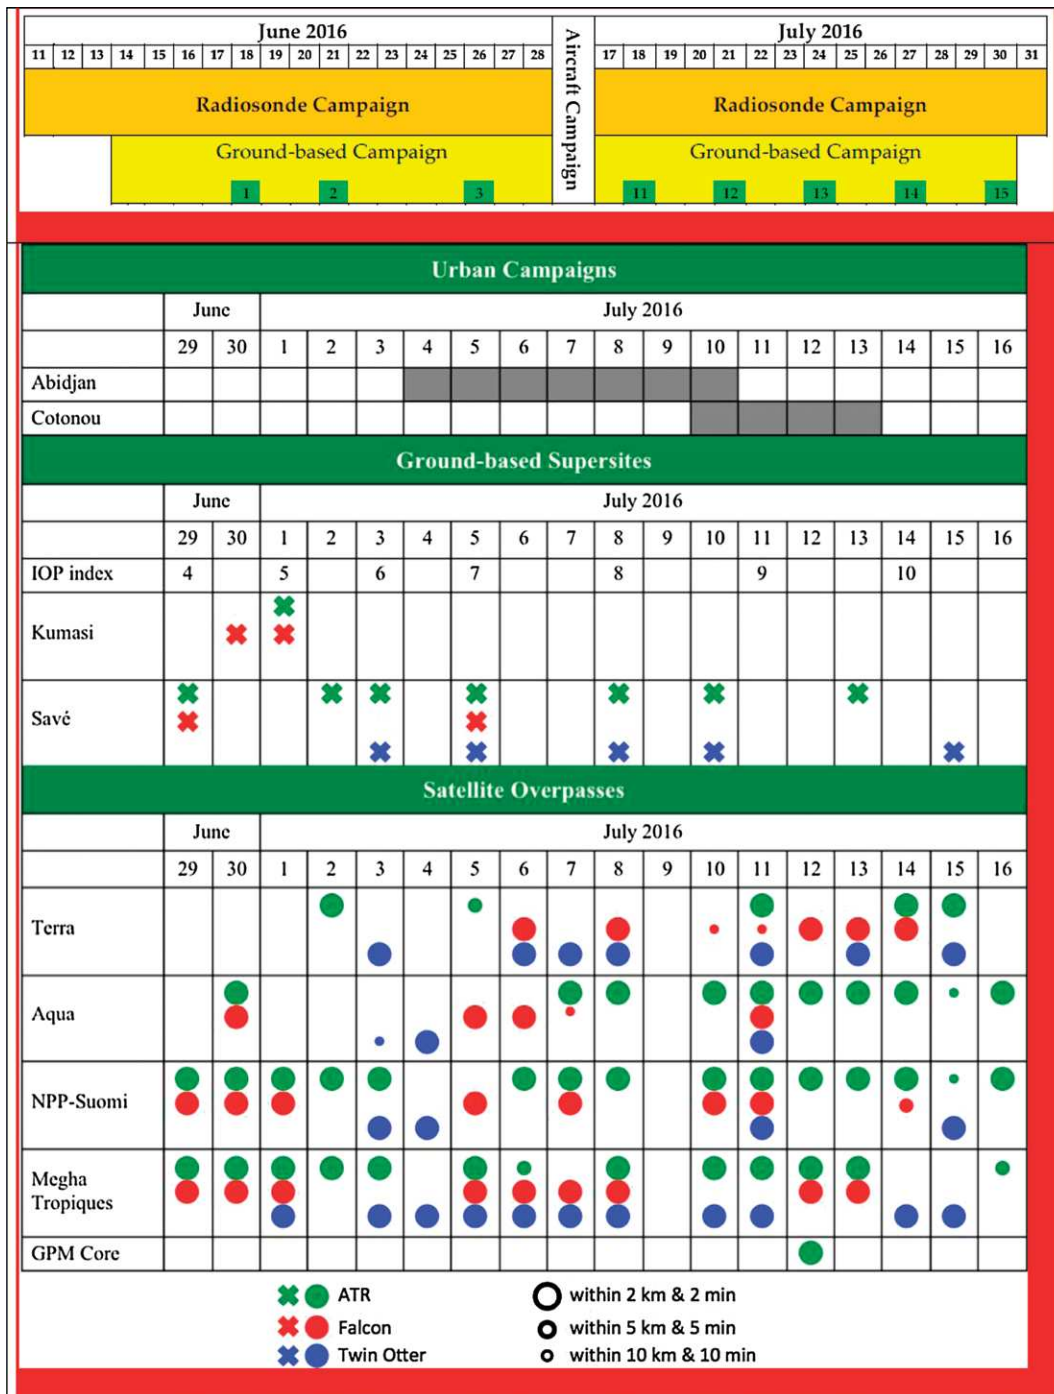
June 2016

| 11 | 12 | 13 | 14 | 15 | 16 | 17 | 18 | 19 | 20 | 21 | 22 | 23 | 24 | 25 | 26 | 27 | 28 |
|---|---|---|---|---|---|---|---|---|---|---|---|---|---|---|---|---|---|

Radiosonde Campaign

Ground-based Campaign

1 2 3

Aircraft Campaign

July 2016

| 17 | 18 | 19 | 20 | 21 | 22 | 23 | 24 | 25 | 26 | 27 | 28 | 29 | 30 | 31 |
|---|---|---|---|---|---|---|---|---|---|---|---|---|---|---|

Radiosonde Campaign

Ground-based Campaign

11 12 13 14 15

Urban Campaigns

| | June | | July 2016 | | | | | | | | | | | | | | |
|---|---|---|---|---|---|---|---|---|---|---|---|---|---|---|---|---|---|
| | 29 | 30 | 1 | 2 | 3 | 4 | 5 | 6 | 7 | 8 | 9 | 10 | 11 | 12 | 13 | 14 | 15 | 16 |
| Abidjan | | | | | | | | | | | | | | | | | | |
| Cotonou | | | | | | | | | | | | | | | | | | |

Ground-based Supersites

| | June | | July 2016 | | | | | | | | | | | | | | | |
|---|---|---|---|---|---|---|---|---|---|---|---|---|---|---|---|---|---|---|
| | 29 | 30 | 1 | 2 | 3 | 4 | 5 | 6 | 7 | 8 | 9 | 10 | 11 | 12 | 13 | 14 | 15 | 16 |
| IOP index | 4 | | 5 | | 6 | | 7 | | | 8 | | | 9 | | | 10 | | |
| Kumasi | | | | | | | | | | | | | | | | | | |
| Savé | | | | | | | | | | | | | | | | | | |

Satellite Overpasses

| | June | | July 2016 | | | | | | | | | | | | | | | |
|---|---|---|---|---|---|---|---|---|---|---|---|---|---|---|---|---|---|---|
| | 29 | 30 | 1 | 2 | 3 | 4 | 5 | 6 | 7 | 8 | 9 | 10 | 11 | 12 | 13 | 14 | 15 | 16 |
| Terra | | | | | | | | | | | | | | | | | | |
| Aqua | | | | | | | | | | | | | | | | | | |
| NPP-Suomi | | | | | | | | | | | | | | | | | | |
| Megha Tropiques | | | | | | | | | | | | | | | | | | |
| GPM Core | | | | | | | | | | | | | | | | | | |

ATR
Falcon
Twin Otter

within 2 km & 2 min
within 5 km & 5 min
within 10 km & 10 min